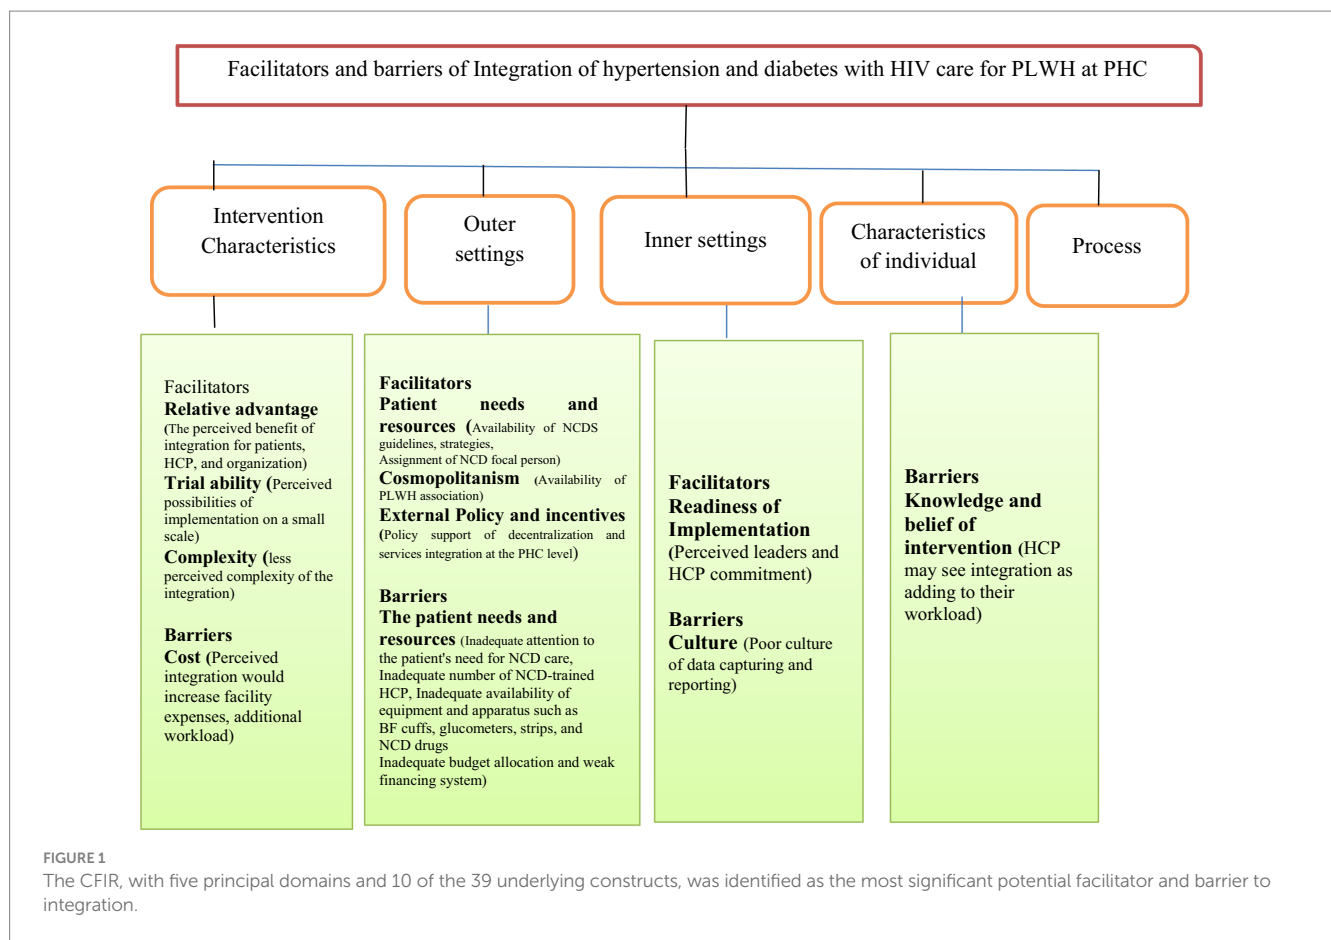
Facilitators and barriers of Integration of hypertension and diabetes with HIV care for PLWH at PHC

Intervention Characteristics

Outer settings

Inner settings

Characteristics of individual

Process

Facilitators
Relative advantage (The perceived benefit of integration for patients, HCP, and organization)
Trial ability (Perceived possibilities of implementation on a small scale)
Complexity (less perceived complexity of the integration)

Barriers
Cost (Perceived integration would increase facility expenses, additional workload)

Facilitators
Patient needs and resources (Availability of NCDS guidelines, strategies, Assignment of NCD focal person)
Cosmopolitanism (Availability of PLWH association)
External Policy and incentives (Policy support of decentralization and services integration at the PHC level)

Barriers
The patient needs and resources (Inadequate attention to the patient's need for NCD care, Inadequate number of NCD-trained HCP, Inadequate availability of equipment and apparatus such as BF cuffs, glucometers, strips, and NCD drugs
Inadequate budget allocation and weak financing system)

Facilitators
Readiness of Implementation
(Perceived leaders and HCP commitment)

Barriers
Culture (Poor culture of data capturing and reporting)

Barriers
Knowledge and belief of intervention (HCP may see integration as adding to their workload)

FIGURE 1
The CFIR, with five principal domains and 10 of the 39 underlying constructs, was identified as the most significant potential facilitator and barrier to integration.